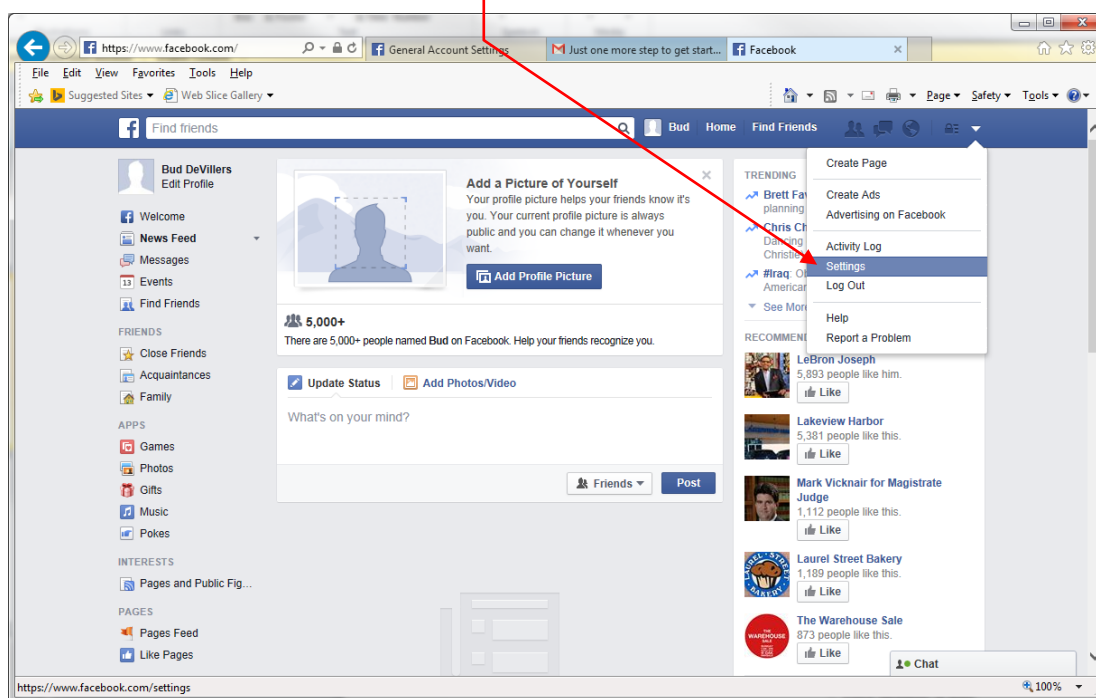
https://www.facebook.com/
General Account Settings
Just one more step to get start...
Facebook
File Edit View Favorites Tools Help
Suggested Sites ▾ Web Slice Gallery ▾
Page ▾ Safety ▾ Tools ▾

Find friends
Bud Home Find Friends

Bud DeVillers
Edit Profile
Welcome
News Feed
Messages
Events
Find Friends
FRIENDS
Close Friends
Acquaintances
Family
APPS
Games
Photos
Gifts
Music
Pokes
INTERESTS
Pages and Public Fig...
PAGES
Pages Feed
Like Pages

Add a Picture of Yourself
Your profile picture helps your friends know it's you. Your current profile picture is always public and you can change it whenever you want.
Add Profile Picture

5,000+
There are 5,000+ people named Bud on Facebook. Help your friends recognize you.

Update Status Add Photos/Video
What's on your mind?
Friends ▾ Post

TRENDING
Brett Fav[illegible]
planning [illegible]
Chris Ch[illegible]
Dancing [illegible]
Christie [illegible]
#Iraq: Ol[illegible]
American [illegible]
See More
RECOMMEN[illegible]

Create Page
Create Ads
Advertising on Facebook
Activity Log
Settings
Log Out
Help
Report a Problem

LeBron Joseph
5,893 people like him.
Like
Lakeview Harbor
5,381 people like this.
Like
Mark Vicknair for Magistrate Judge
1,112 people like this.
Like
Laurel Street Bakery
1,189 people like this.
Like
The Warehouse Sale
873 people like this.
Like
Chat

https://www.facebook.com/settings
100%